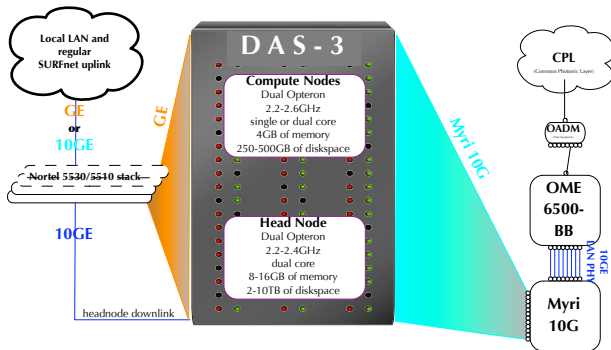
Local LAN and regular SURFnet uplink

GE
or
10GE

Nortel 5530/5510 stack

10GE

headnode downlink

GE

DAS-3

Compute Nodes
Dual Opteron
2.2-2.6GHz
single or dual core
4GB of memory
250-500GB of diskspace

Head Node
Dual Opteron
2.2-2.4GHz
dual core
8-16GB of memory
2-10TB of diskspace

Myri 10G

CPL
(Common Photonic Layer)

OADM

OME
6500-
BB

10GE
LAN PHY

Myri
10G